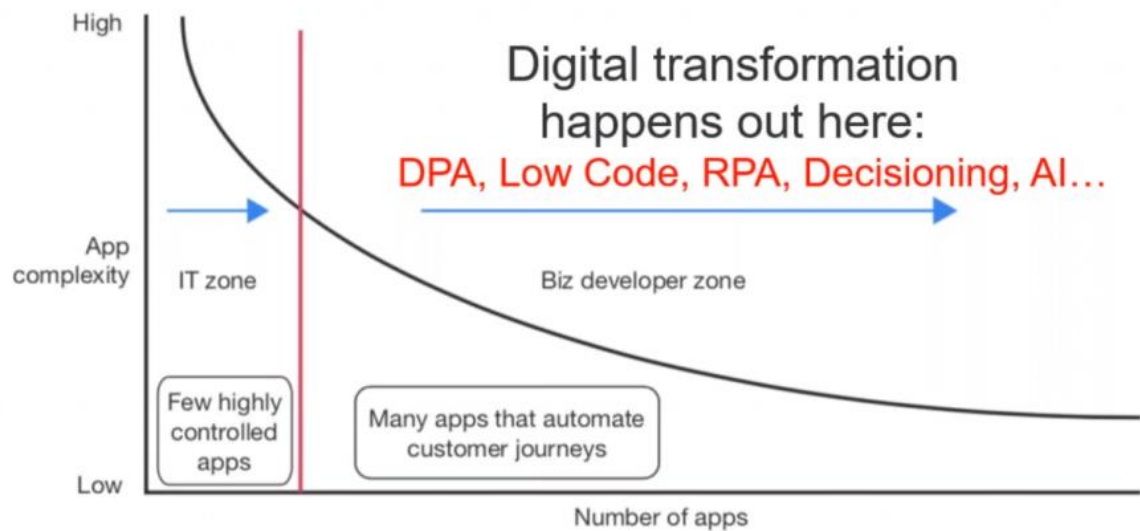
High

Digital transformation happens out here:

DPA, Low Code, RPA, Decisioning, AI…

App complexity

IT zone

Biz developer zone

Few highly controlled apps

Many apps that automate customer journeys

Low

Number of apps